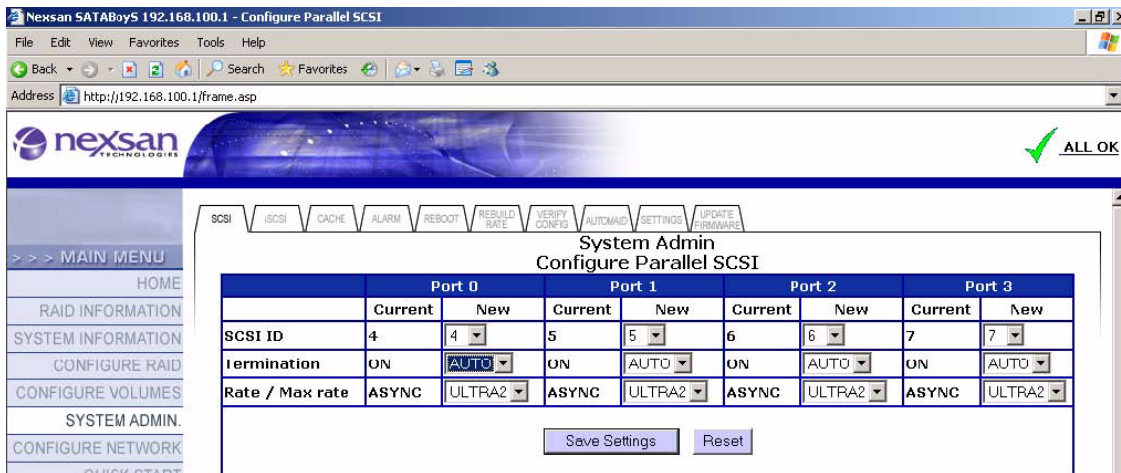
Nexsan SATABoyS 192.168.100.1 - Configure Parallel SCSI

File Edit View Favorites Tools Help

Back Search Favorites

Address http://192.168.100.1/frame.asp

nexsan TECHNOLOGIES

ALL OK

SCSI iSCSI CACHE ALARM REBOOT REBUILD RATE VERIFY CONFIG AUTOMAID SETTINGS UPDATE FIRMWARE

> > > MAIN MENU
HOME
RAID INFORMATION
SYSTEM INFORMATION
CONFIGURE RAID
CONFIGURE VOLUMES
SYSTEM ADMIN.
CONFIGURE NETWORK
QUICK START

System Admin
Configure Parallel SCSI

| | Port 0 | | Port 1 | | Port 2 | | Port 3 | |
|---|---|---|---|---|---|---|---|---|
| | Current | New | Current | New | Current | New | Current | New |
| SCSI ID | 4 | 4 | 5 | 5 | 6 | 6 | 7 | 7 |
| Termination | ON | AUTO | ON | AUTO | ON | AUTO | ON | AUTO |
| Rate / Max rate | ASYNC | ULTRA2 | ASYNC | ULTRA2 | ASYNC | ULTRA2 | ASYNC | ULTRA2 |

Save Settings Reset